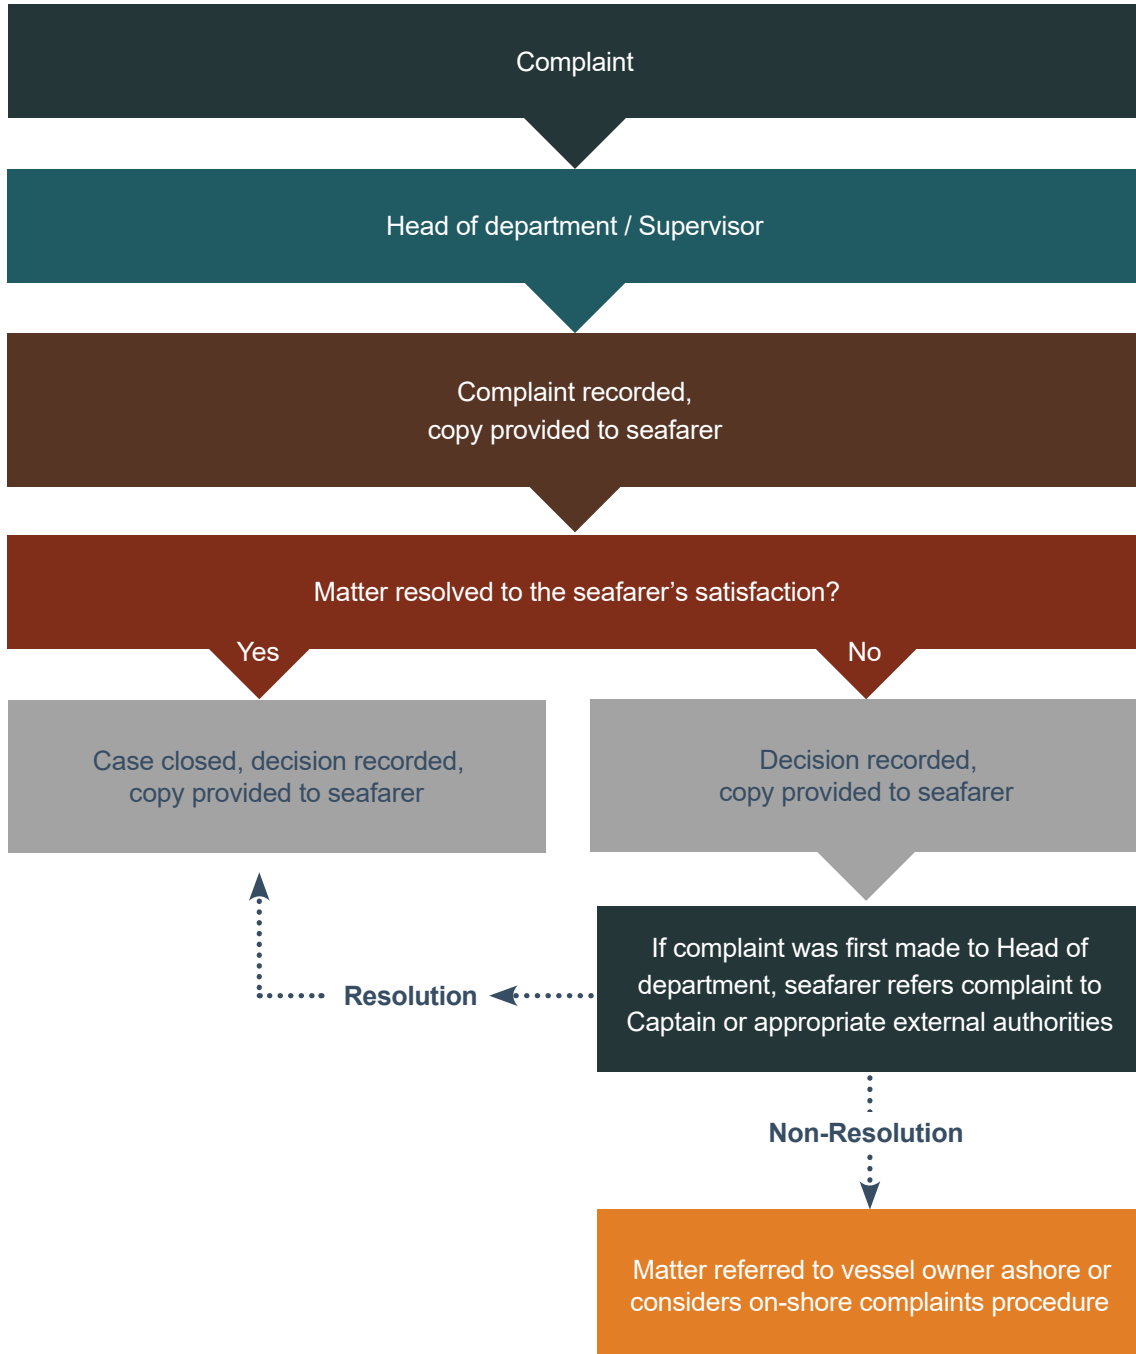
Complaint

Head of department / Supervisor

Complaint recorded, copy provided to seafarer

Matter resolved to the seafarer’s satisfaction?

Yes

No

Case closed, decision recorded, copy provided to seafarer

Decision recorded, copy provided to seafarer

If complaint was first made to Head of department, seafarer refers complaint to Captain or appropriate external authorities

Resolution

Non-Resolution

Matter referred to vessel owner ashore or considers on-shore complaints procedure